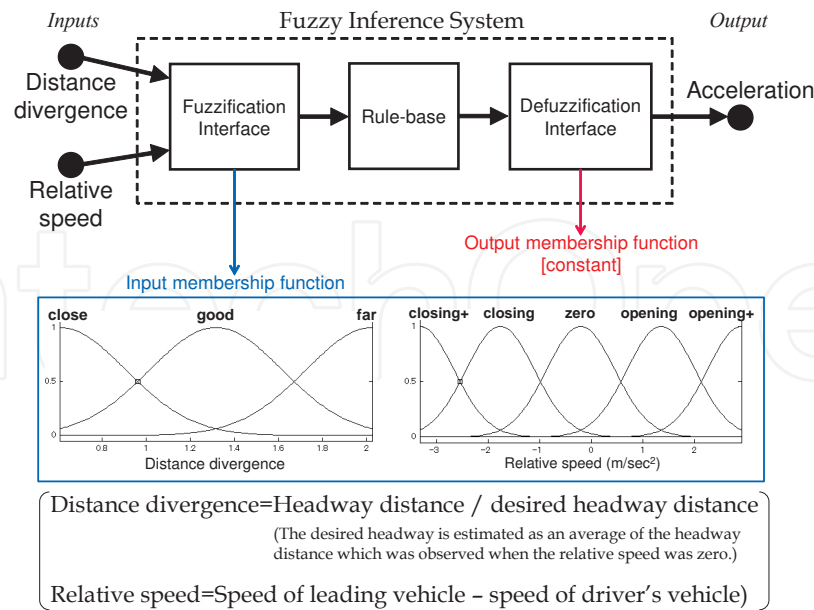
Inputs

Fuzzy Inference System

Output

Distance divergence

Relative speed

Fuzzification Interface

Rule-base

Defuzzification Interface

Acceleration

Output membership function [constant]

Input membership function

close

good

far

1

0.5

0

0.8

1

1.2

1.4

1.6

1.8

2

Distance divergence

closing+

closing

zero

opening

opening+

1

0.5

0

-3

-2

-1

0

1

2

Relative speed (m/sec$^2$)

Distance divergence=Headway distance / desired headway distance

(The desired headway is estimated as an average of the headway distance which was observed when the relative speed was zero.)

Relative speed=Speed of leading vehicle – speed of driver's vehicle)